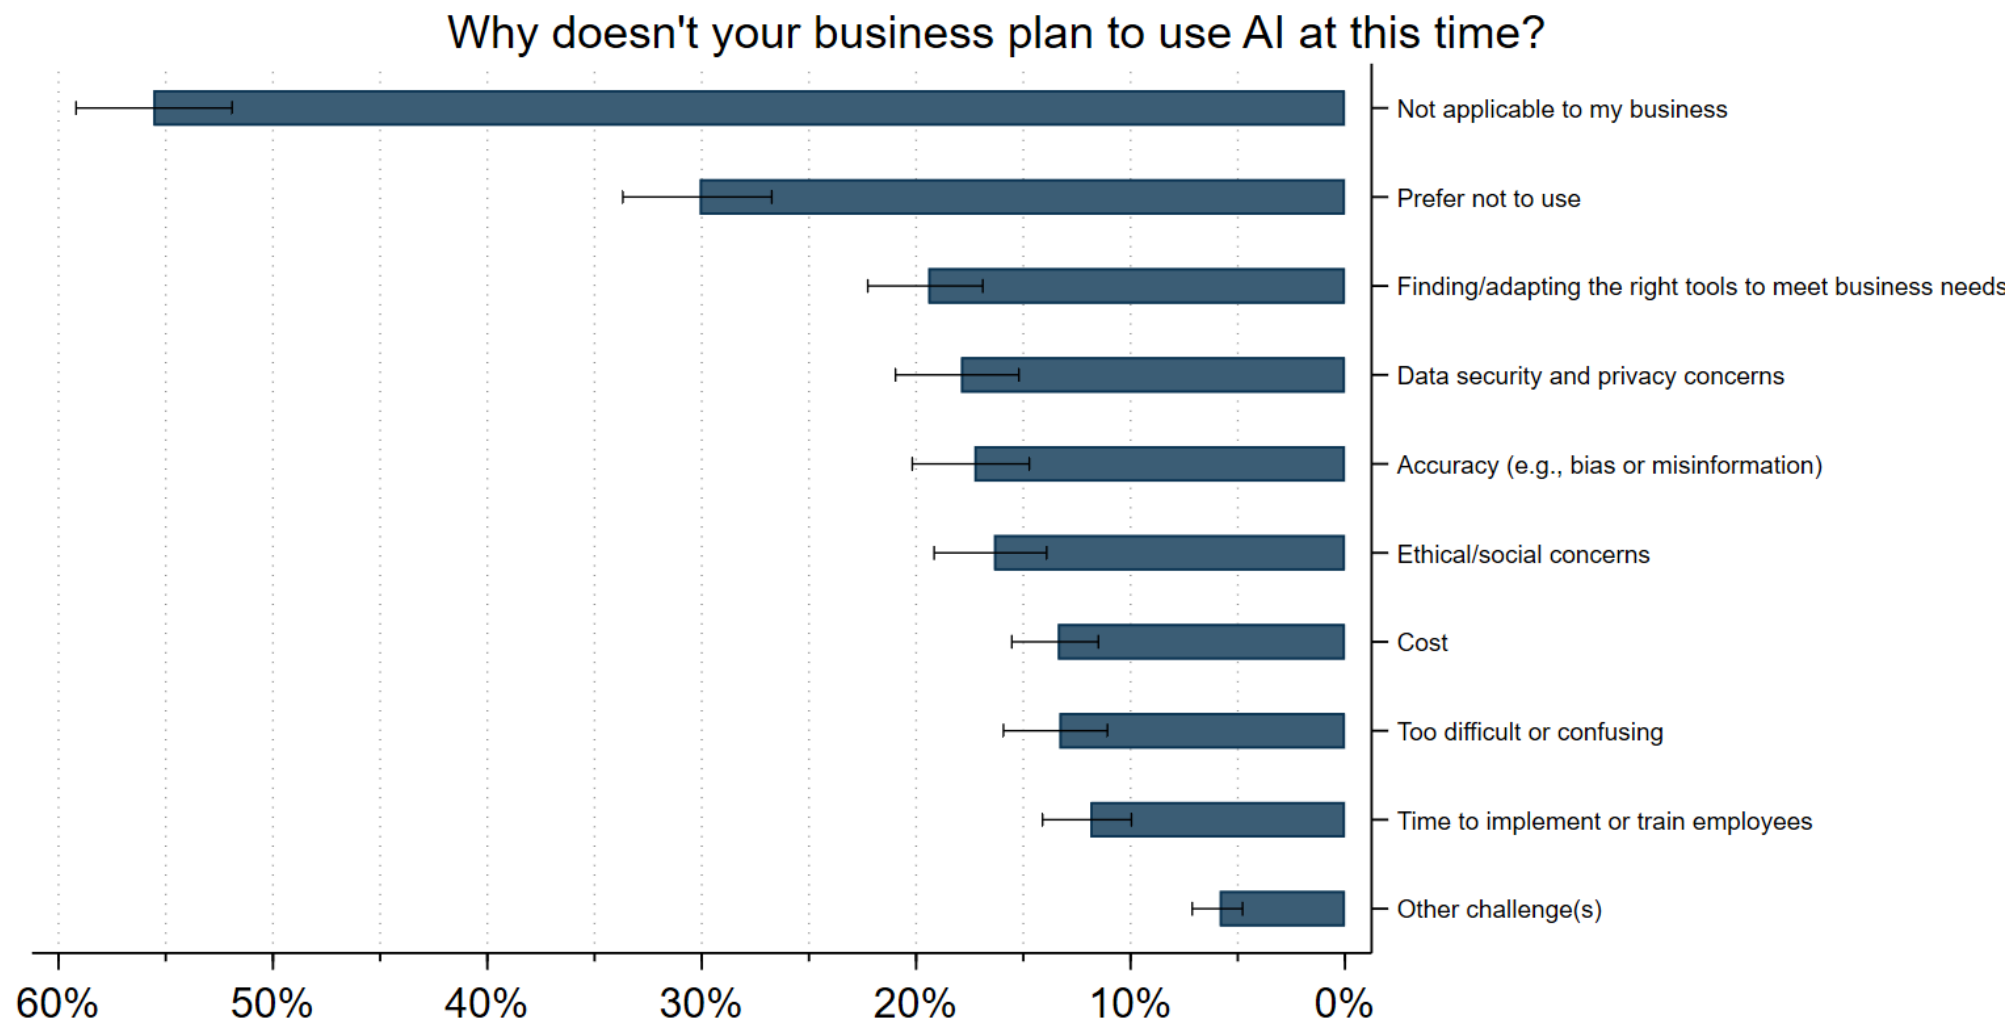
Why doesn't your business plan to use AI at this time?

Not applicable to my business
Prefer not to use
Finding/adapting the right tools to meet business needs
Data security and privacy concerns
Accuracy (e.g., bias or misinformation)
Ethical/social concerns
Cost
Too difficult or confusing
Time to implement or train employees
Other challenge(s)

60% 50% 40% 30% 20% 10% 0%